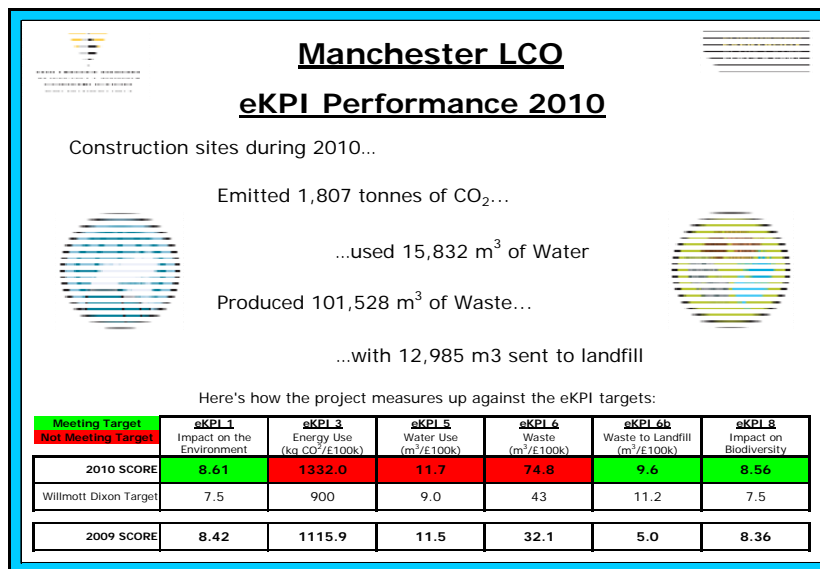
Manchester LCO

eKPI Performance 2010

Construction sites during 2010...

Emitted 1,807 tonnes of $CO_2$...

...used 15,832 $m^3$ of Water

Produced 101,528 $m^3$ of Waste...

...with 12,985 m3 sent to landfill

Here's how the project measures up against the eKPI targets:

| Meeting Target / Not Meeting Target | eKPI 1 Impact on the Environment | eKPI 3 Energy Use (kg $CO^2$/£100k) | eKPI 5 Water Use ($m^3$/£100k) | eKPI 6 Waste ($m^3$/£100k) | eKPI 6b Waste to Landfill ($m^3$/£100k) | eKPI 8 Impact on Biodiversity |
|---|---|---|---|---|---|---|
| 2010 SCORE | 8.61 | 1332.0 | 11.7 | 74.8 | 9.6 | 8.56 |
| Willmott Dixon Target | 7.5 | 900 | 9.0 | 43 | 11.2 | 7.5 |
| 2009 SCORE | 8.42 | 1115.9 | 11.5 | 32.1 | 5.0 | 8.36 |